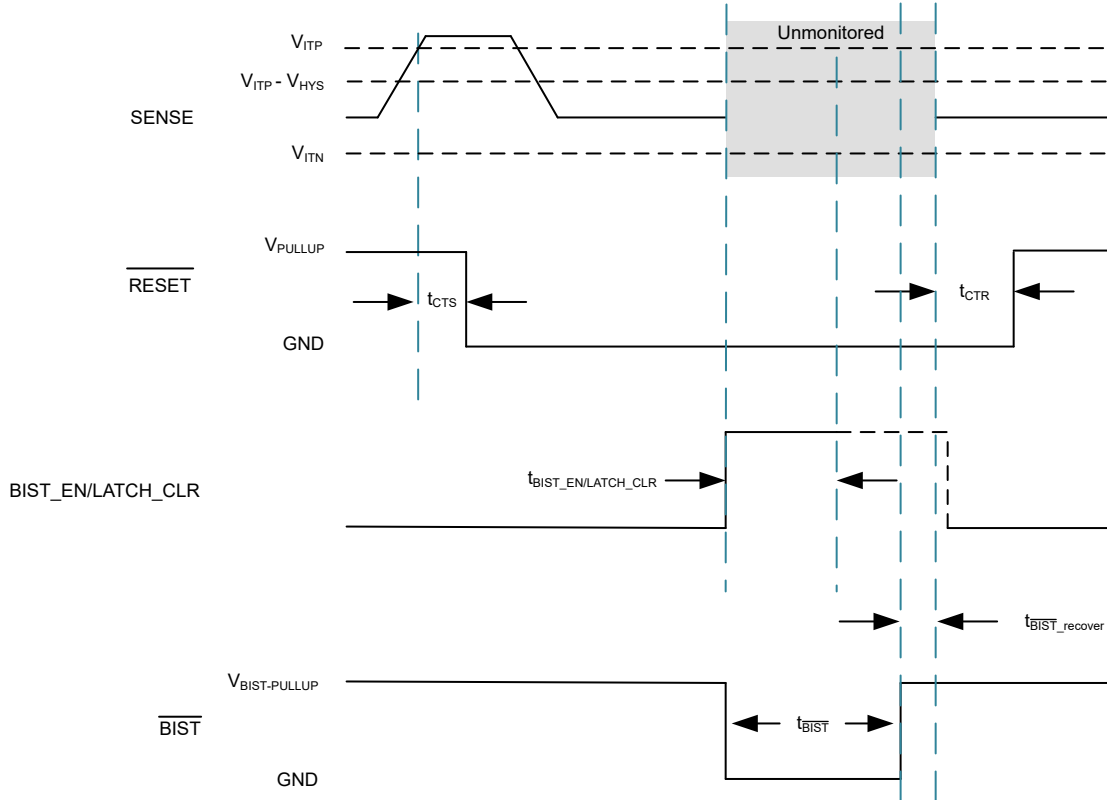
$V_{ITP}$
$V_{ITP}$ - $V_{HYS}$
SENSE
$V_{ITN}$
Unmonitored

$V_{PULLUP}$
$\overline{RESET}$
$t_{CTS}$
$t_{CTR}$
GND

BIST_EN/LATCH_CLR
$t_{BIST\_EN/LATCH\_CLR}$

$t_{\overline{BIST}\_recover}$

$V_{BIST-PULLUP}$
$\overline{BIST}$
$t_{\overline{BIST}}$
GND